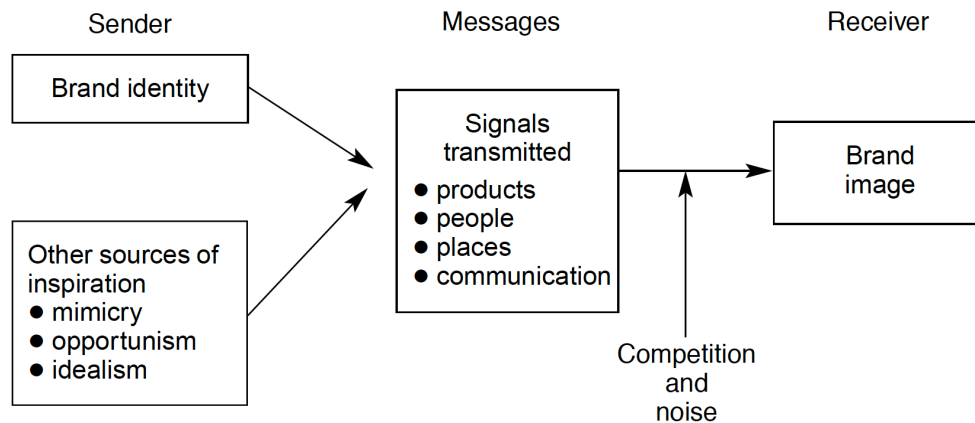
Sender

Brand identity

Other sources of inspiration
● mimicry
● opportunism
● idealism

Messages

Signals transmitted
● products
● people
● places
● communication

Competition and noise

Receiver

Brand image